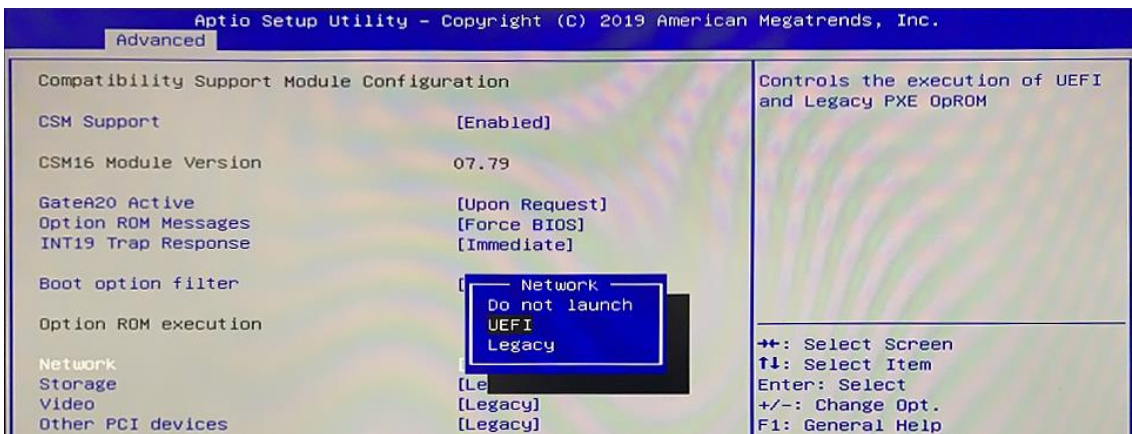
Aptio Setup Utility – Copyright (C) 2019 American Megatrends, Inc.
Advanced

Compatibility Support Module Configuration

CSM Support [Enabled]

CSM16 Module Version 07.79

GateA20 Active [Upon Request]
Option ROM Messages [Force BIOS]
INT19 Trap Response [Immediate]

Boot option filter [

Option ROM execution

Network [
Storage [Le
Video [Legacy]
Other PCI devices [Legacy]

Network
Do not launch
UEFI
Legacy

Controls the execution of UEFI and Legacy PXE OpROM

→←: Select Screen
↑↓: Select Item
Enter: Select
+/–: Change Opt.
F1: General Help